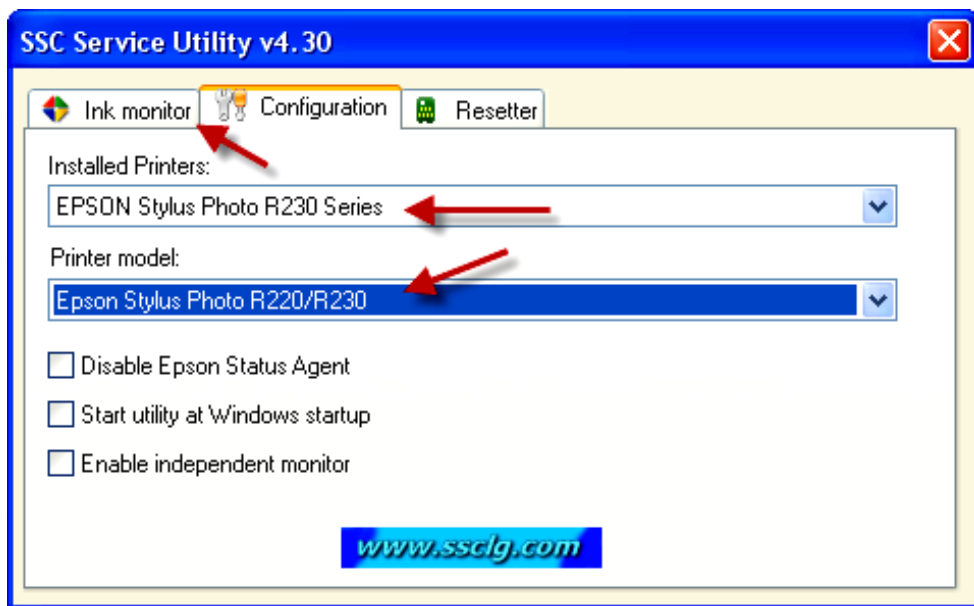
SSC Service Utility v4.30

Ink monitor
Configuration
Resetter

Installed Printers:
EPSON Stylus Photo R230 Series

Printer model:
Epson Stylus Photo R220/R230

Disable Epson Status Agent
Start utility at Windows startup
Enable independent monitor

www.ssclg.com